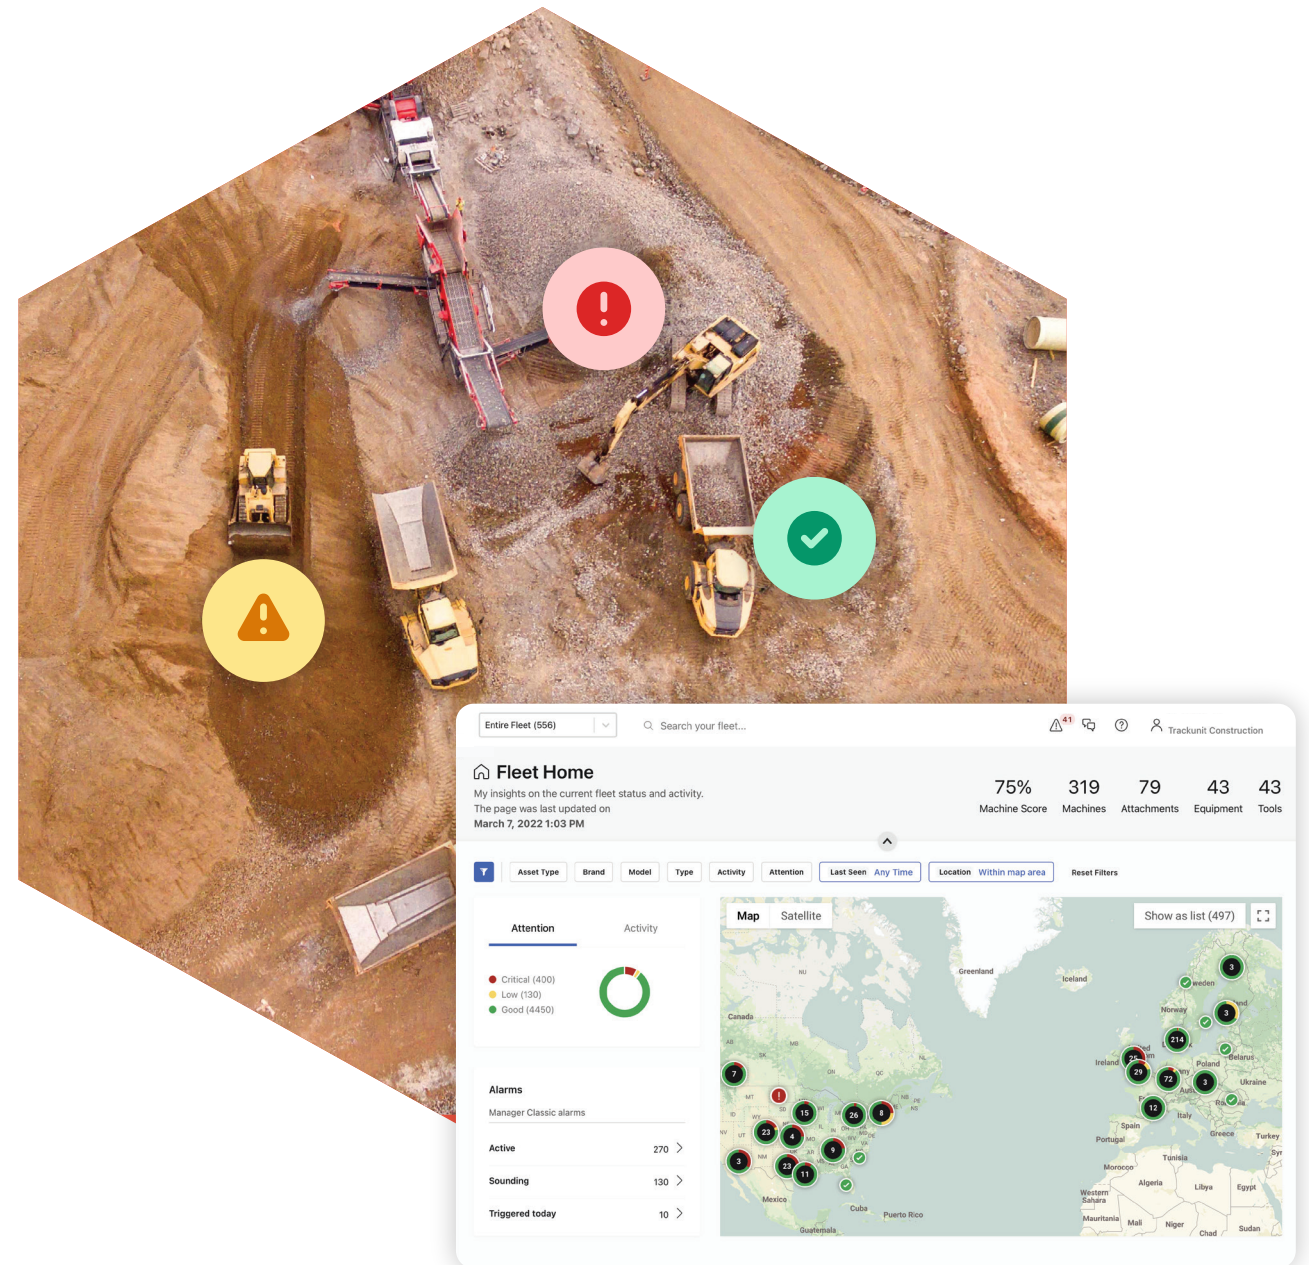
Entire Fleet (556)

Search your fleet...

41

Trackunit Construction

Fleet Home

My insights on the current fleet status and activity.
The page was last updated on
March 7, 2022 1:03 PM

75% Machine Score
319 Machines
79 Attachments
43 Equipment
43 Tools

Asset Type | Brand | Model | Type | Activity | Attention | Last Seen Any Time | Location Within map area | Reset Filters

Attention | Activity

Critical (400)
Low (130)
Good (4450)

Alarms
Manager Classic alarms

Active 270
Sounding 130
Triggered today 10

Map | Satellite

Show as list (497)

Greenland
Iceland
Canada
Sweden
Norway
Ireland
Poland
Belarus
Ukraine
Italy
Spain
Portugal
Greece
Turkey
Tunisia
Morocco
Algeria
Libya
Egypt
Western Sahara
Mauritania
Mali
Niger
Chad
Sudan
Mexico
Cuba
Puerto Rico
Guatemala

3 214 3 25 29 72 3 12 7 15 26 8 23 4 9 3 23 11